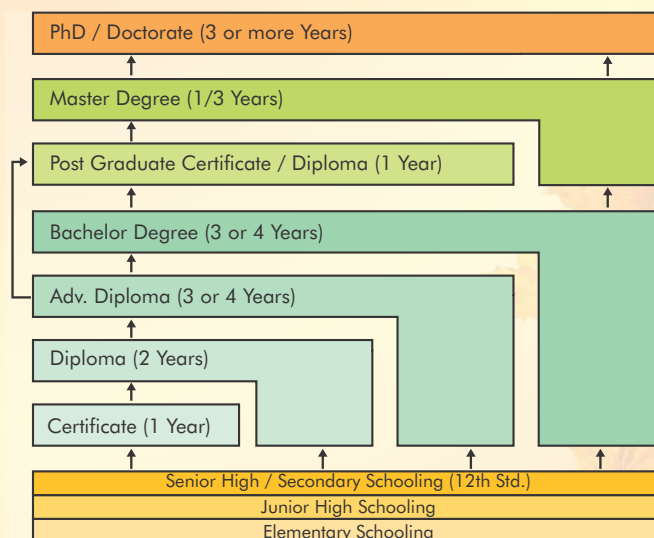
PhD / Doctorate (3 or more Years)

Master Degree (1/3 Years)

Post Graduate Certificate / Diploma (1 Year)

Bachelor Degree (3 or 4 Years)

Adv. Diploma (3 or 4 Years)

Diploma (2 Years)

Certificate (1 Year)

Senior High / Secondary Schooling (12th Std.)

Junior High Schooling

Elementary Schooling